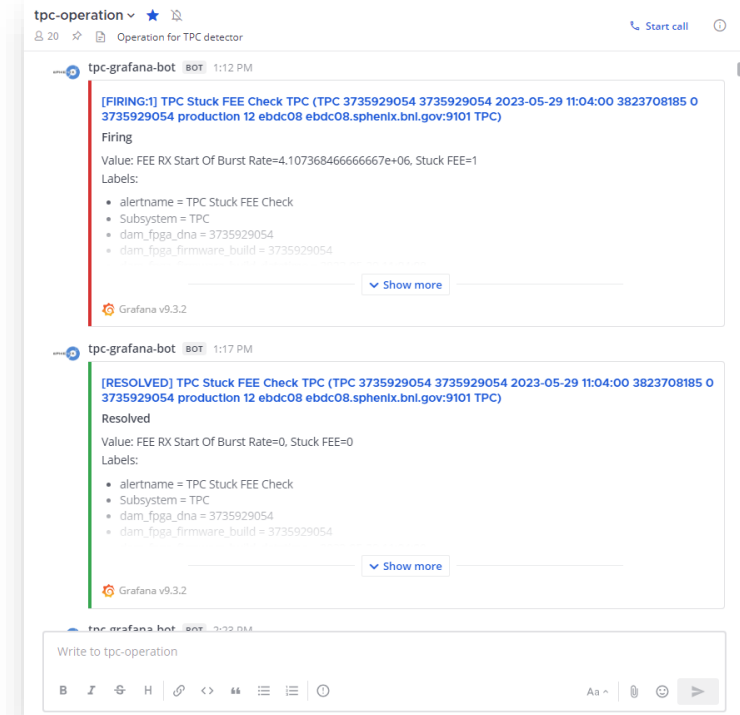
tpc-operation
20 Operation for TPC detector
Start call

tpc-grafana-bot BOT 1:12 PM

[FIRING:1] TPC Stuck FEE Check TPC (TPC 3735929054 3735929054 2023-05-29 11:04:00 3823708185 0 3735929054 production 12 ebdc08 ebdc08.sphenix.bnl.gov:9101 TPC)

Firing

Value: FEE RX Start Of Burst Rate=4.107368466666667e+06, Stuck FEE=1
Labels:

- alertname = TPC Stuck FEE Check
- Subsystem = TPC
- dam_fpga_dna = 3735929054
- dam_fpga_firmware_build = 3735929054

Show more

Grafana v9.3.2

tpc-grafana-bot BOT 1:17 PM

[RESOLVED] TPC Stuck FEE Check TPC (TPC 3735929054 3735929054 2023-05-29 11:04:00 3823708185 0 3735929054 production 12 ebdc08 ebdc08.sphenix.bnl.gov:9101 TPC)

Resolved

Value: FEE RX Start Of Burst Rate=0, Stuck FEE=0
Labels:

- alertname = TPC Stuck FEE Check
- Subsystem = TPC
- dam_fpga_dna = 3735929054
- dam_fpga_firmware_build = 3735929054

Show more

Grafana v9.3.2

tpc-grafana-bot BOT 2:23 PM

Write to tpc-operation

B I S H Aa